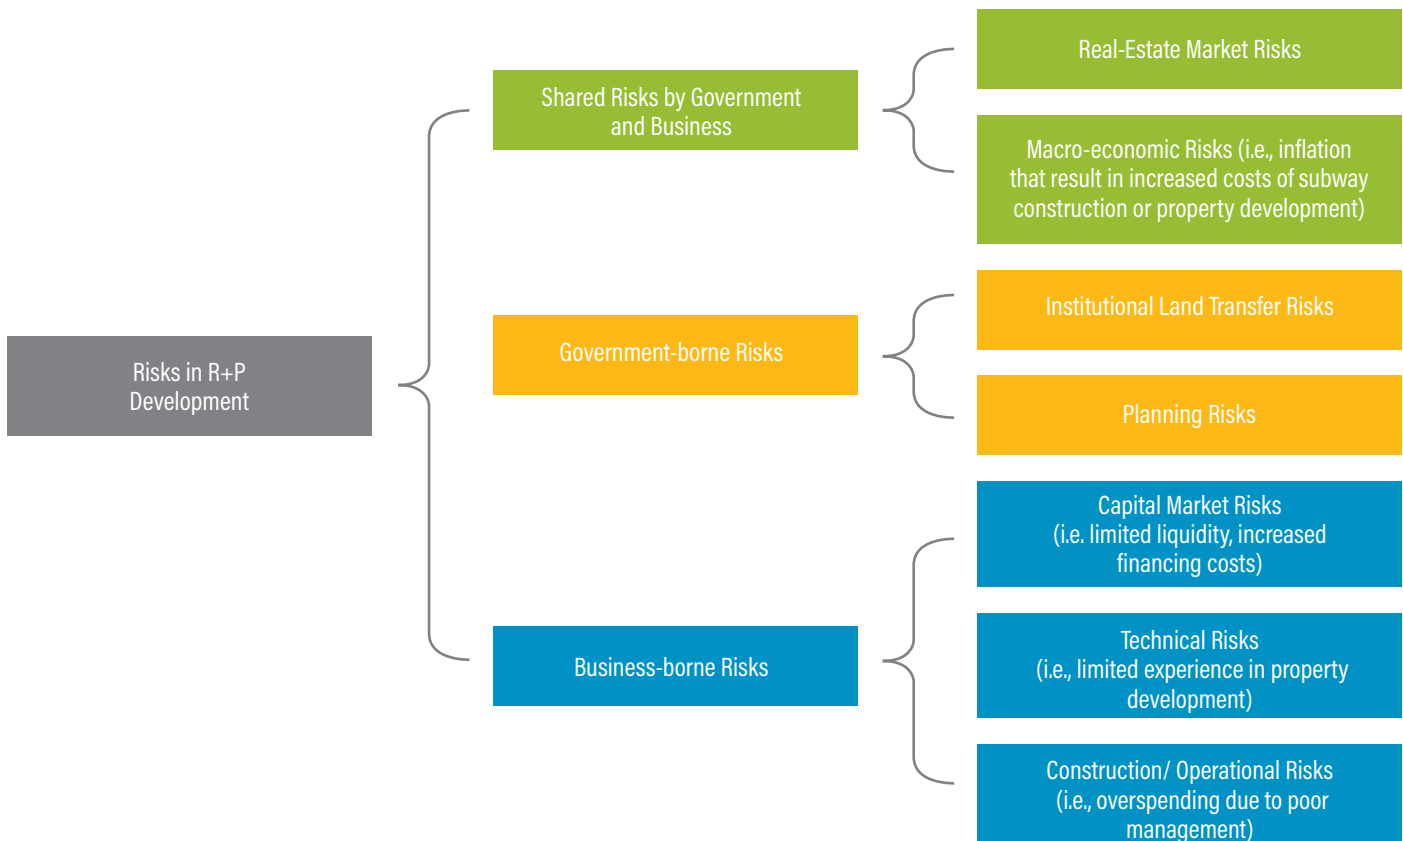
Risks in R+P Development

Shared Risks by Government and Business

Real-Estate Market Risks

Macro-economic Risks (i.e., inflation that result in increased costs of subway construction or property development)

Government-borne Risks

Institutional Land Transfer Risks

Planning Risks

Business-borne Risks

Capital Market Risks (i.e. limited liquidity, increased financing costs)

Technical Risks (i.e., limited experience in property development)

Construction/ Operational Risks (i.e., overspending due to poor management)